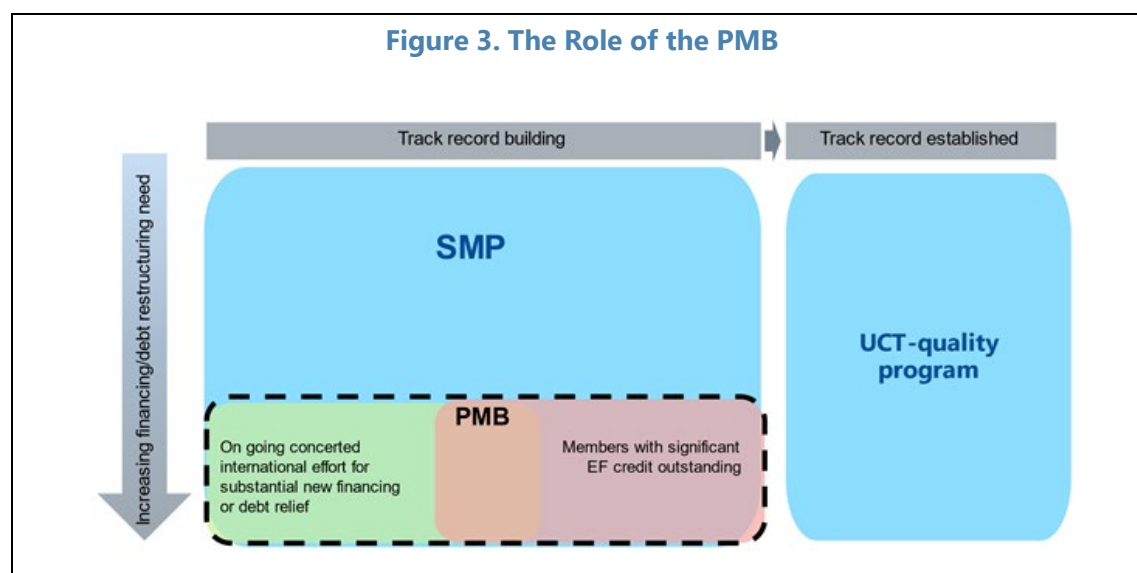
Figure 3. The Role of the PMB

Track record building

Track record established

Increasing financing/debt restructuring need

SMP

UCT-quality program

PMB

On going concerted international effort for substantial new financing or debt relief

Members with significant EF credit outstanding